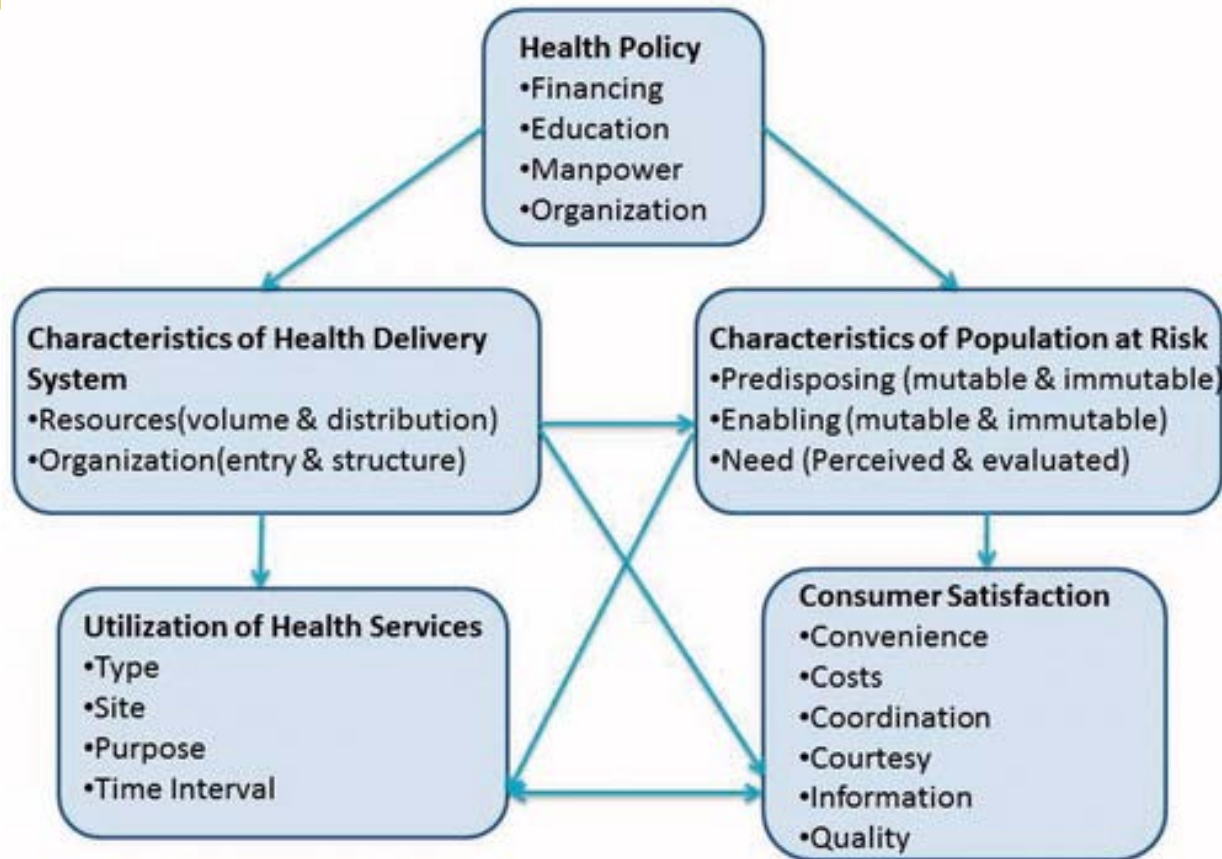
Health Policy
•Financing
•Education
•Manpower
•Organization

Characteristics of Health Delivery System
•Resources(volume & distribution)
•Organization(entry & structure)

Characteristics of Population at Risk
•Predisposing (mutable & immutable)
•Enabling (mutable & immutable)
•Need (Perceived & evaluated)

Utilization of Health Services
•Type
•Site
•Purpose
•Time Interval

Consumer Satisfaction
•Convenience
•Costs
•Coordination
•Courtesy
•Information
•Quality